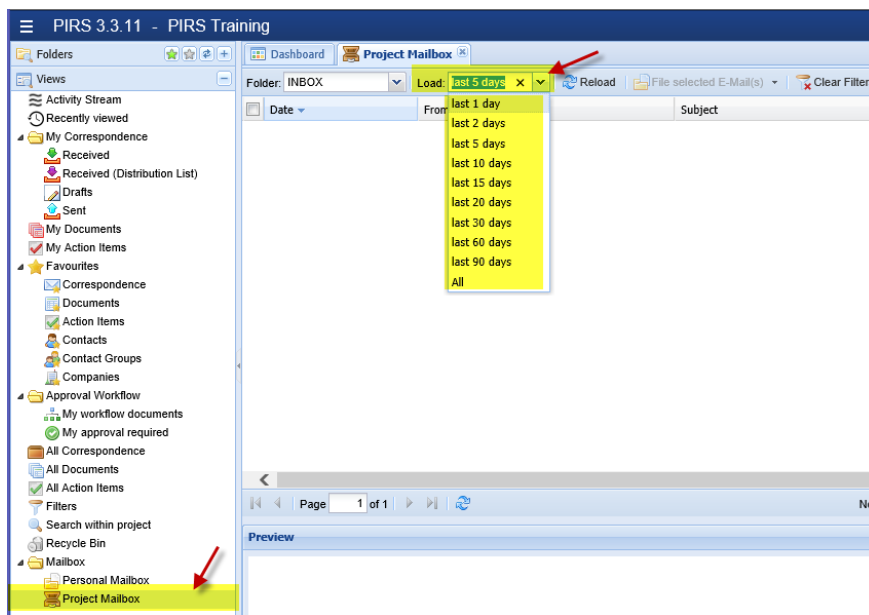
PIRS 3.3.11 - PIRS Training

Folders

Views

Activity Stream
Recently viewed
My Correspondence
Received
Received (Distribution List)
Drafts
Sent
My Documents
My Action Items
Favourites
Correspondence
Documents
Action Items
Contacts
Contact Groups
Companies
Approval Workflow
My workflow documents
My approval required
All Correspondence
All Documents
All Action Items
Filters
Search within project
Recycle Bin
Mailbox
Personal Mailbox
Project Mailbox

Dashboard | Project Mailbox

Folder: INBOX | Load: last 5 days | Reload | File selected E-Mail(s) | Clear Filter

Date | From | Subject

last 1 day
last 2 days
last 5 days
last 10 days
last 15 days
last 20 days
last 30 days
last 60 days
last 90 days
All

Page 1 of 1

N

Preview